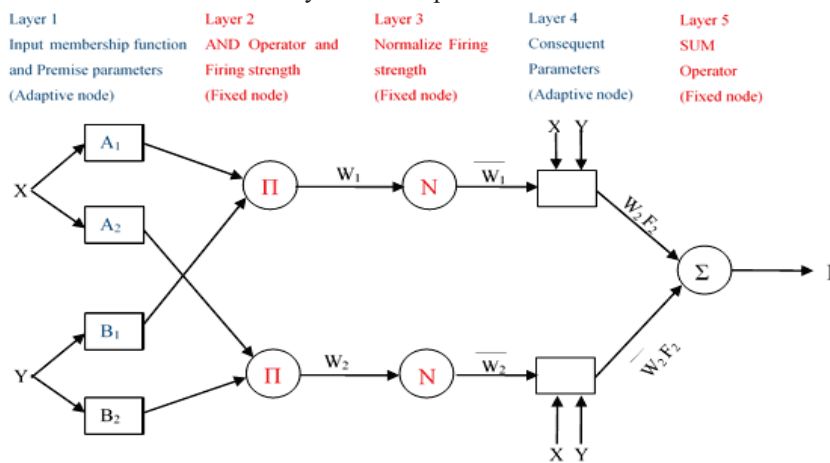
Layer 1
Input membership function and Premise parameters
(Adaptive node)

Layer 2
AND Operator and Firing strength
(Fixed node)

Layer 3
Normalize Firing strength
(Fixed node)

Layer 4
Consequent Parameters
(Adaptive node)

Layer 5
SUM Operator
(Fixed node)

X
Y
$A_1$
$A_2$
$B_1$
$B_2$
$\Pi$
$\Pi$
$W_1$
$W_2$
N
N
$\overline{W_1}$
$\overline{W_2}$
X Y
X Y
$W_2F_2$
$\overline{W_2}F_2$
$\Sigma$